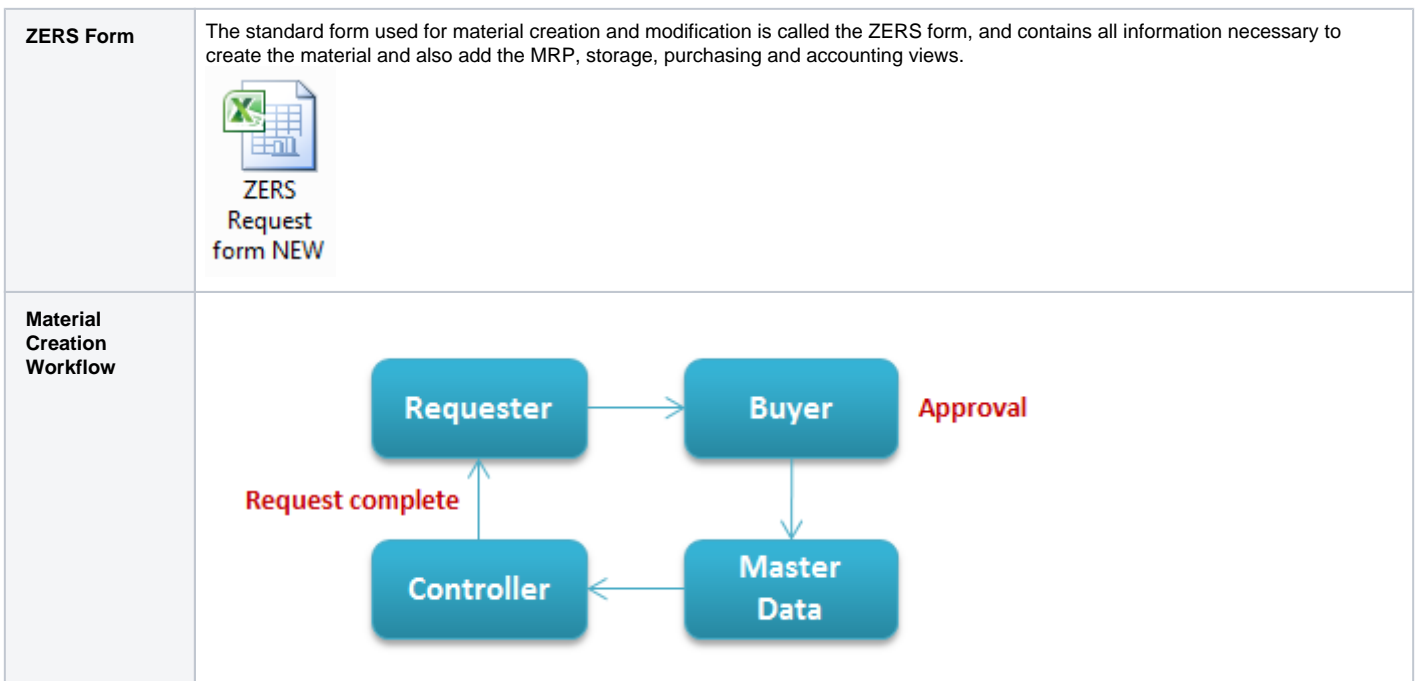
| ZERS Form | The standard form used for material creation and modification is called the ZERS form, and contains all information necessary to create the material and also add the MRP, storage, purchasing and accounting views. ZERS Request form NEW |
|---|---|
| Material Creation Workflow | Requester Buyer Approval Request complete Controller Master Data |